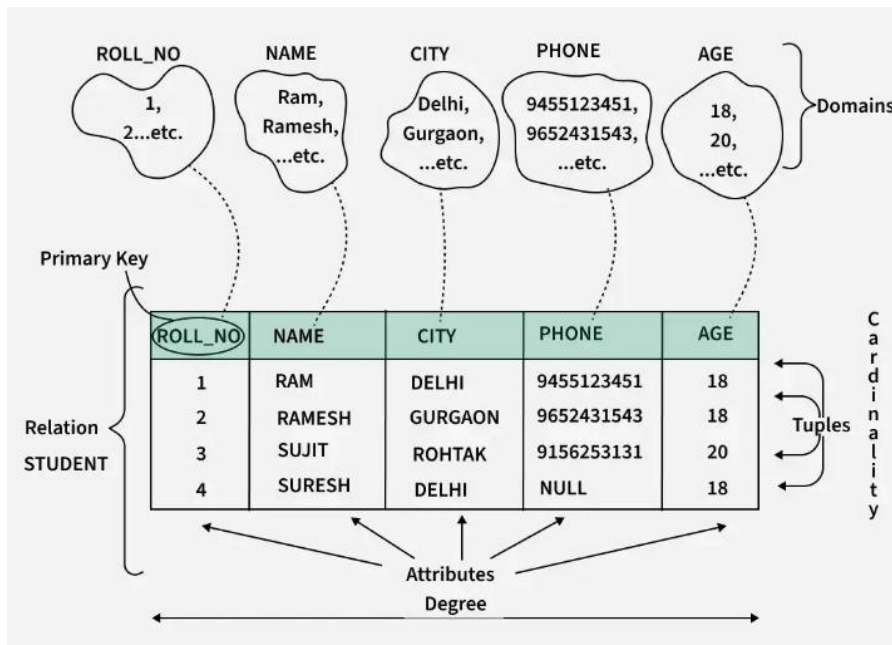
ROLL_NO
1,
2...etc.

NAME
Ram,
Ramesh,
...etc.

CITY
Delhi,
Gurgaon,
...etc.

PHONE
9455123451,
9652431543,
...etc.

AGE
18,
20,
...etc.

Domains

Primary Key

| ROLL_NO | NAME | CITY | PHONE | AGE |
|---|---|---|---|---|
| 1 | RAM | DELHI | 9455123451 | 18 |
| 2 | RAMESH | GURGAON | 9652431543 | 18 |
| 3 | SUJIT | ROHTAK | 9156253131 | 20 |
| 4 | SURESH | DELHI | NULL | 18 |

Relation
STUDENT

Tuples

Cardinality

Attributes

Degree